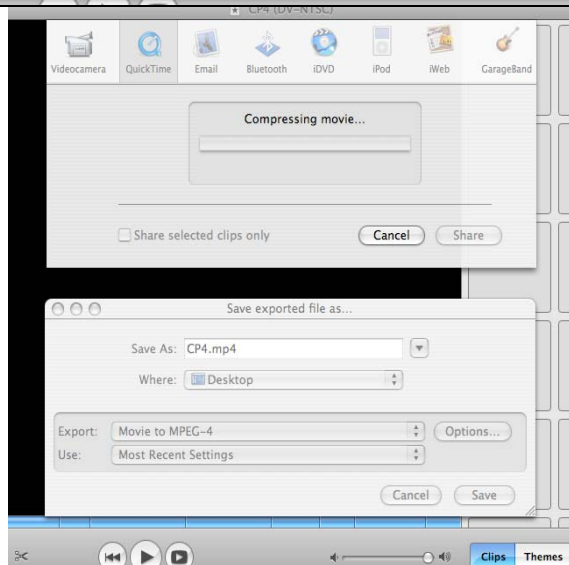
CP4 (DV-NTSC)

Videocamera QuickTime Email Bluetooth iDVD iPod iWeb GarageBand

Compressing movie...

Share selected clips only

Cancel Share

Save exported file as...

Save As: CP4.mp4

Where: Desktop

Export: Movie to MPEG-4 Options...

Use: Most Recent Settings

Cancel Save

Clips Themes